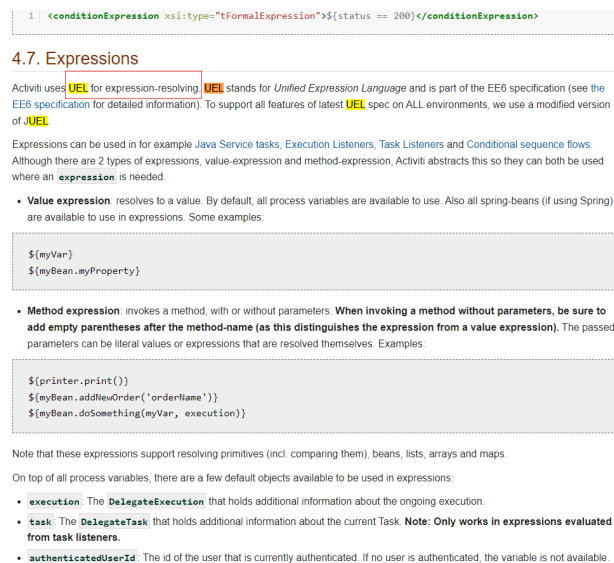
1 <conditionExpression xsi:type="tFormalExpression">${status == 200}</conditionExpression>

4.7. Expressions

Activiti uses UEL for expression-resolving. UEL stands for Unified Expression Language and is part of the EE6 specification (see the EE6 specification for detailed information). To support all features of latest UEL spec on ALL environments, we use a modified version of JUEL.

Expressions can be used in for example Java Service tasks, Execution Listeners, Task Listeners and Conditional sequence flows. Although there are 2 types of expressions, value-expression and method-expression, Activiti abstracts this so they can both be used where an expression is needed.

- Value expression: resolves to a value. By default, all process variables are available to use. Also all spring-beans (if using Spring) are available to use in expressions. Some examples:

${myVar}
${myBean.myProperty}

- Method expression: invokes a method, with or without parameters. When invoking a method without parameters, be sure to add empty parentheses after the method-name (as this distinguishes the expression from a value expression). The passed parameters can be literal values or expressions that are resolved themselves. Examples:

${printer.print()}
${myBean.addNewOrder('orderName')}
${myBean.doSomething(myVar, execution)}

Note that these expressions support resolving primitives (incl. comparing them), beans, lists, arrays and maps.

On top of all process variables, there are a few default objects available to be used in expressions:

- execution: The DelegateExecution that holds additional information about the ongoing execution.
- task: The DelegateTask that holds additional information about the current Task. Note: Only works in expressions evaluated from task listeners.
- authenticatedUserId: The id of the user that is currently authenticated. If no user is authenticated, the variable is not available.